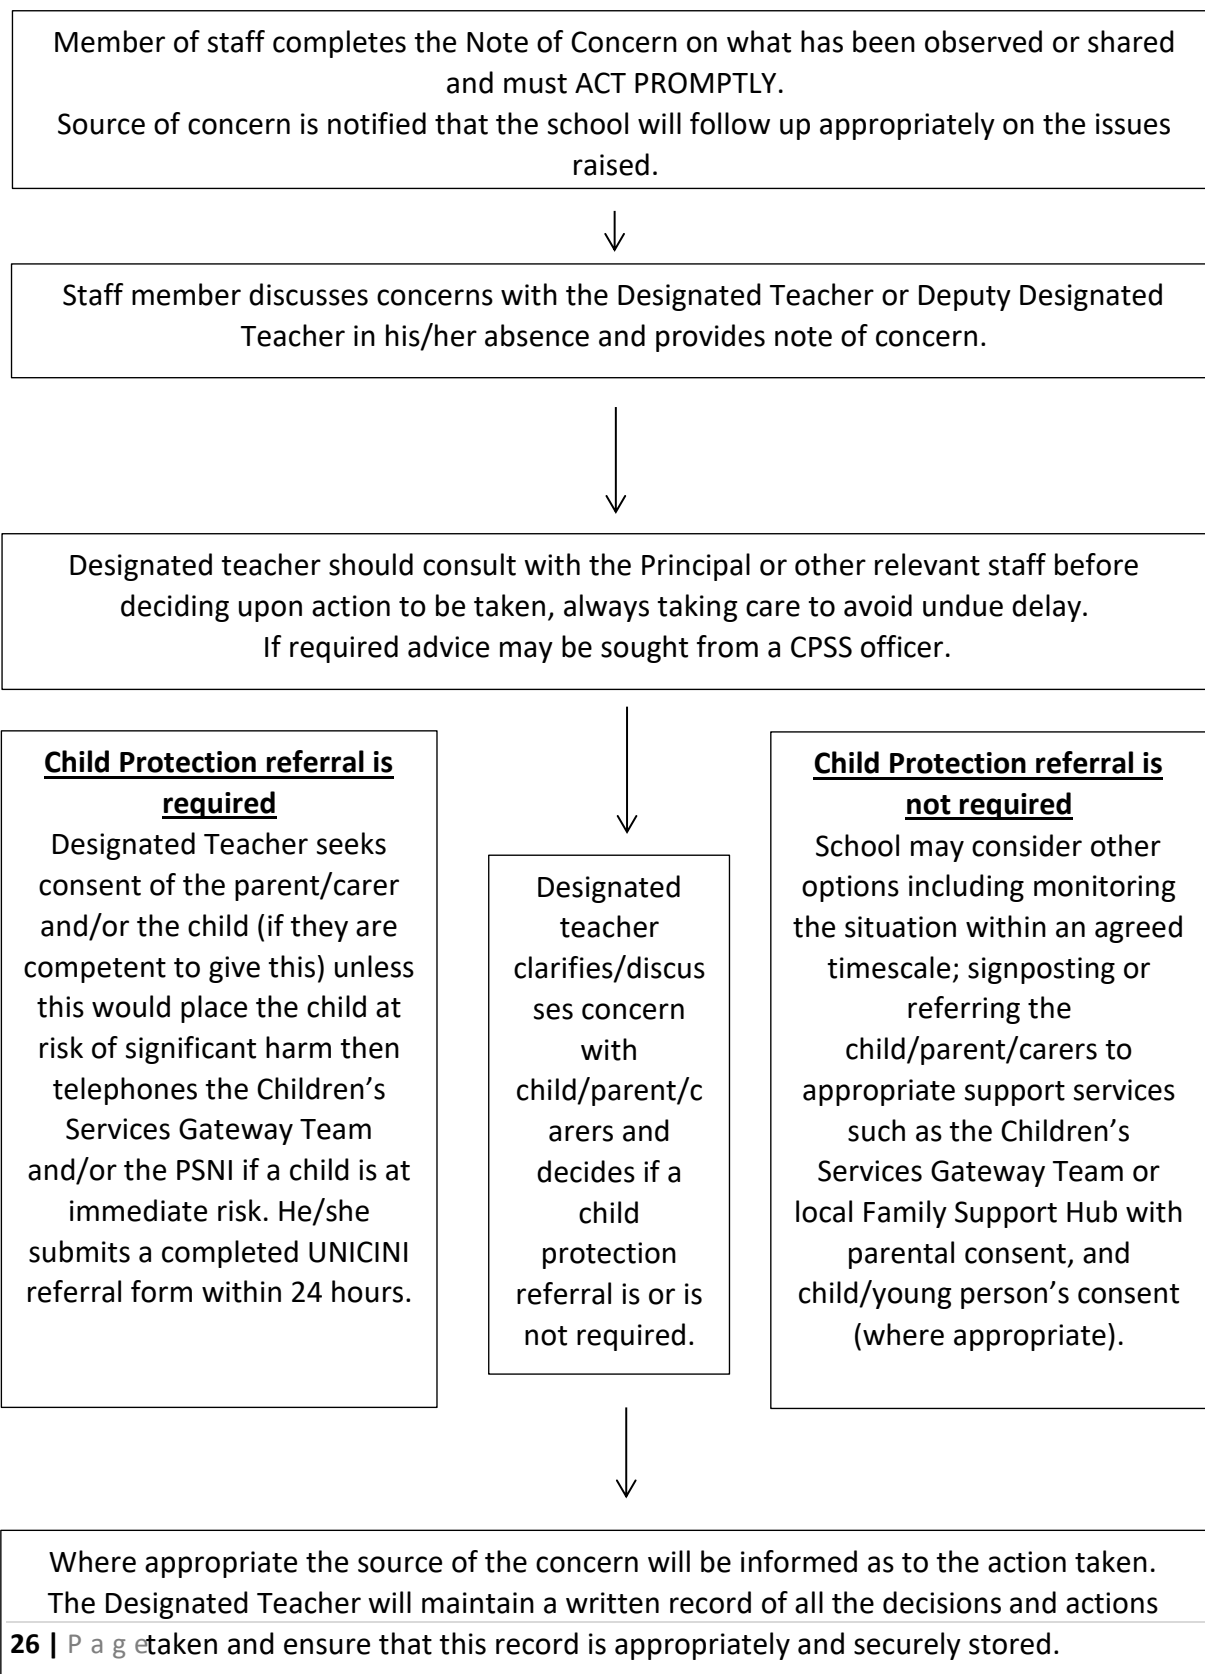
Member of staff completes the Note of Concern on what has been observed or shared and must ACT PROMPTLY.
Source of concern is notified that the school will follow up appropriately on the issues raised.

Staff member discusses concerns with the Designated Teacher or Deputy Designated Teacher in his/her absence and provides note of concern.

Designated teacher should consult with the Principal or other relevant staff before deciding upon action to be taken, always taking care to avoid undue delay.
If required advice may be sought from a CPSS officer.

**Child Protection referral is required**
Designated Teacher seeks consent of the parent/carer and/or the child (if they are competent to give this) unless this would place the child at risk of significant harm then telephones the Children's Services Gateway Team and/or the PSNI if a child is at immediate risk. He/she submits a completed UNICINI referral form within 24 hours.

Designated teacher clarifies/discusses concern with child/parent/carers and decides if a child protection referral is or is not required.

**Child Protection referral is not required**
School may consider other options including monitoring the situation within an agreed timescale; signposting or referring the child/parent/carers to appropriate support services such as the Children's Services Gateway Team or local Family Support Hub with parental consent, and child/young person's consent (where appropriate).

Where appropriate the source of the concern will be informed as to the action taken. The Designated Teacher will maintain a written record of all the decisions and actions taken and ensure that this record is appropriately and securely stored.

26 | P a g e